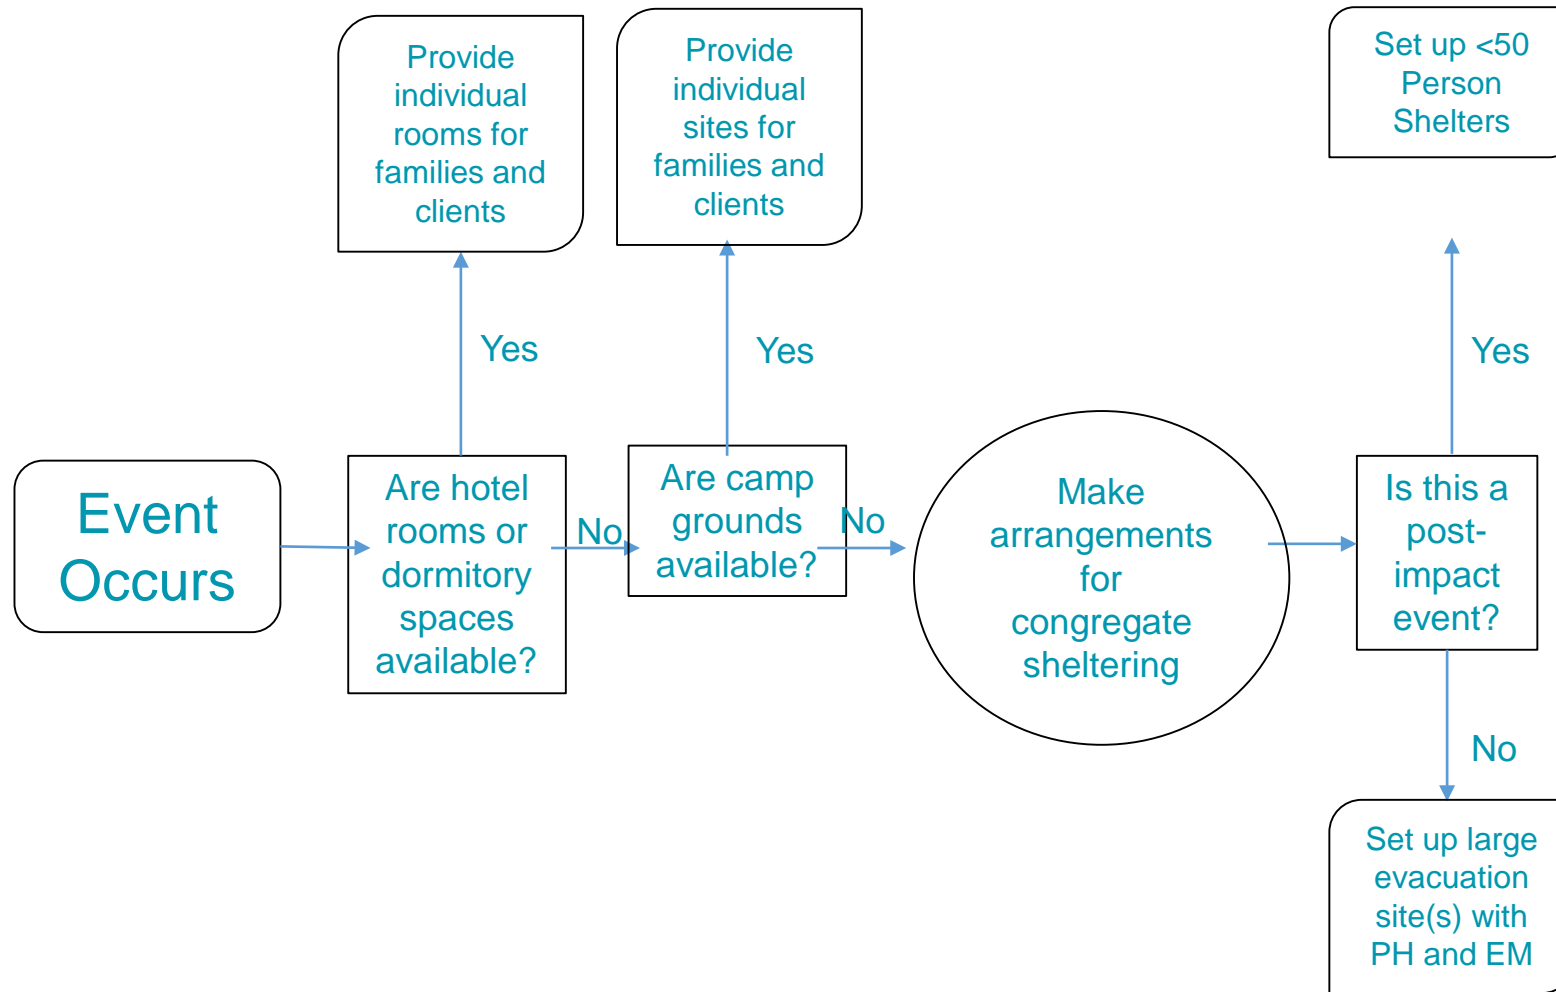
Event Occurs

Are hotel rooms or dormitory spaces available?

Yes

Provide individual rooms for families and clients

No

Are camp grounds available?

Yes

Provide individual sites for families and clients

No

Make arrangements for congregate sheltering

Is this a post-impact event?

Yes

Set up <50 Person Shelters

No

Set up large evacuation site(s) with PH and EM